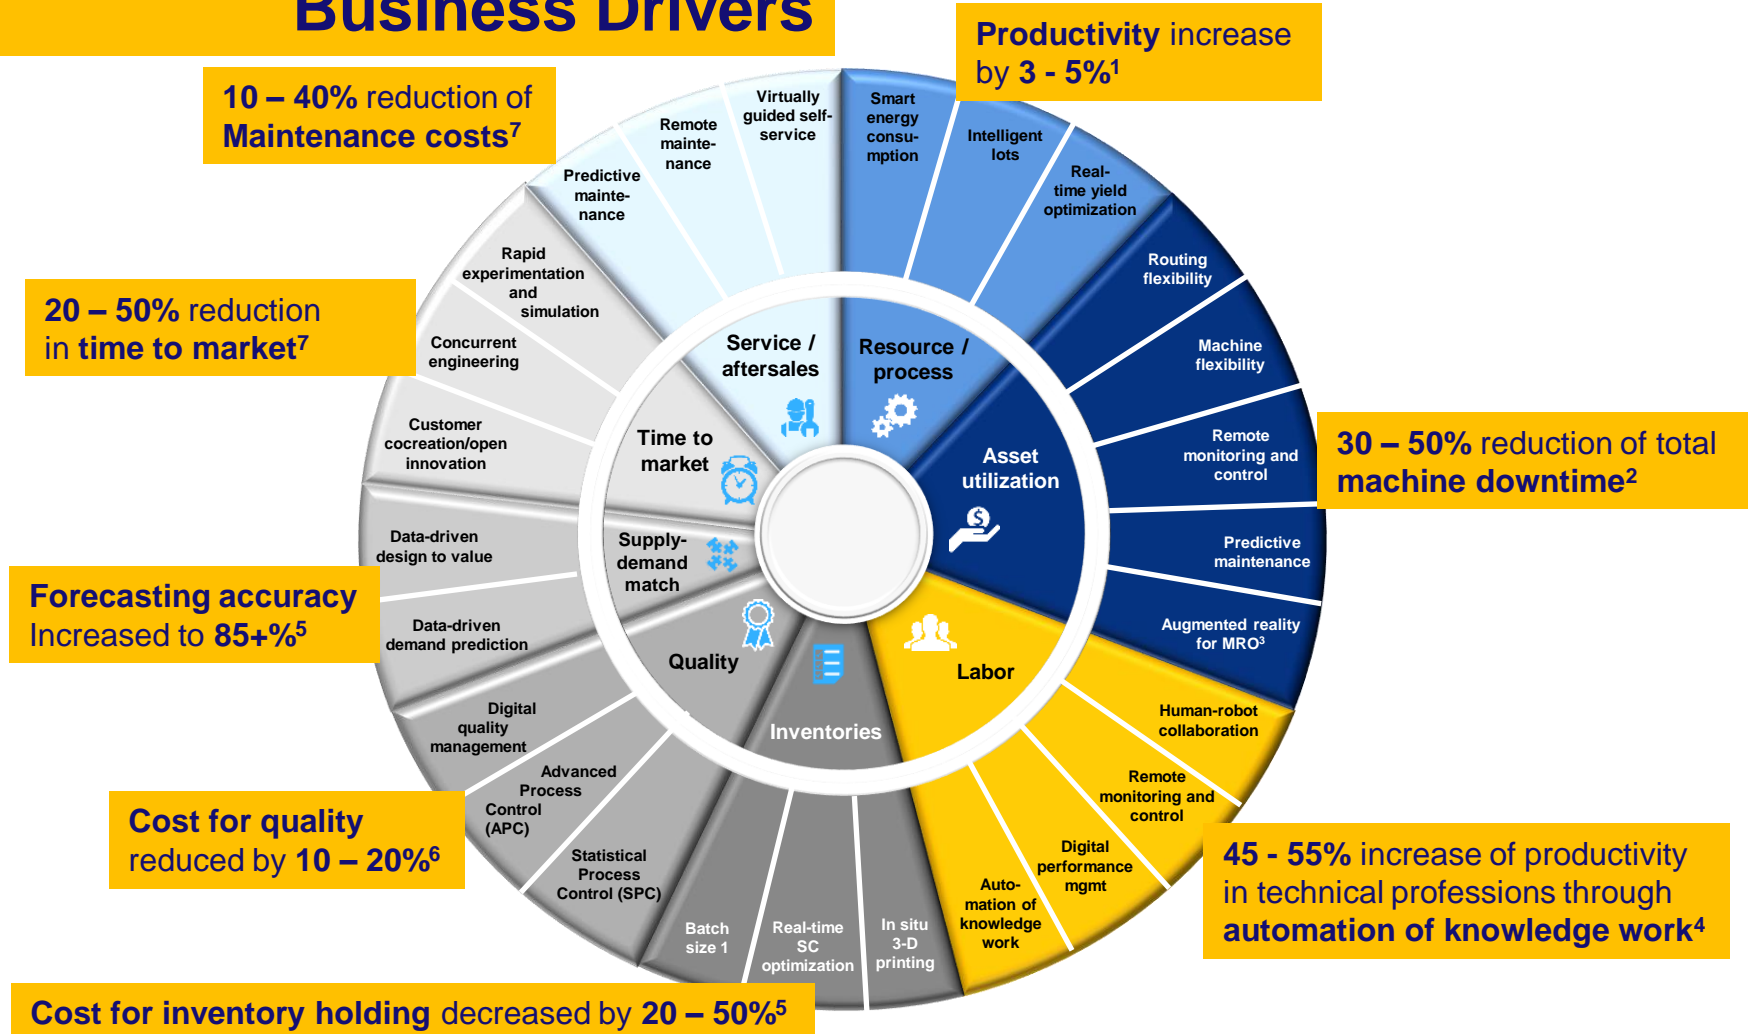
Business Drivers

10 – 40% reduction of Maintenance costs$^7$

Productivity increase by 3 - 5%$^1$

20 – 50% reduction in time to market$^7$

30 – 50% reduction of total machine downtime$^2$

Forecasting accuracy Increased to 85+%$^5$

Cost for quality reduced by 10 – 20%$^6$

45 - 55% increase of productivity in technical professions through automation of knowledge work$^4$

Cost for inventory holding decreased by 20 – 50%$^5$

Virtually guided self-service

Remote maintenance

Predictive maintenance

Rapid experimentation and simulation

Concurrent engineering

Customer cocreation/open innovation

Data-driven design to value

Data-driven demand prediction

Digital quality management

Advanced Process Control (APC)

Statistical Process Control (SPC)

Batch size 1

Real-time SC optimization

In situ 3-D printing

Auto-mation of knowledge work

Digital performance mgmt

Remote monitoring and control

Human-robot collaboration

Augmented reality for MRO$^3$

Predictive maintenance

Remote monitoring and control

Machine flexibility

Routing flexibility

Real-time yield optimization

Intelligent lots

Smart energy consu-mption

Service / aftersales

Resource / process

Asset utilization

Labor

Inventories

Quality

Supply-demand match

Time to market